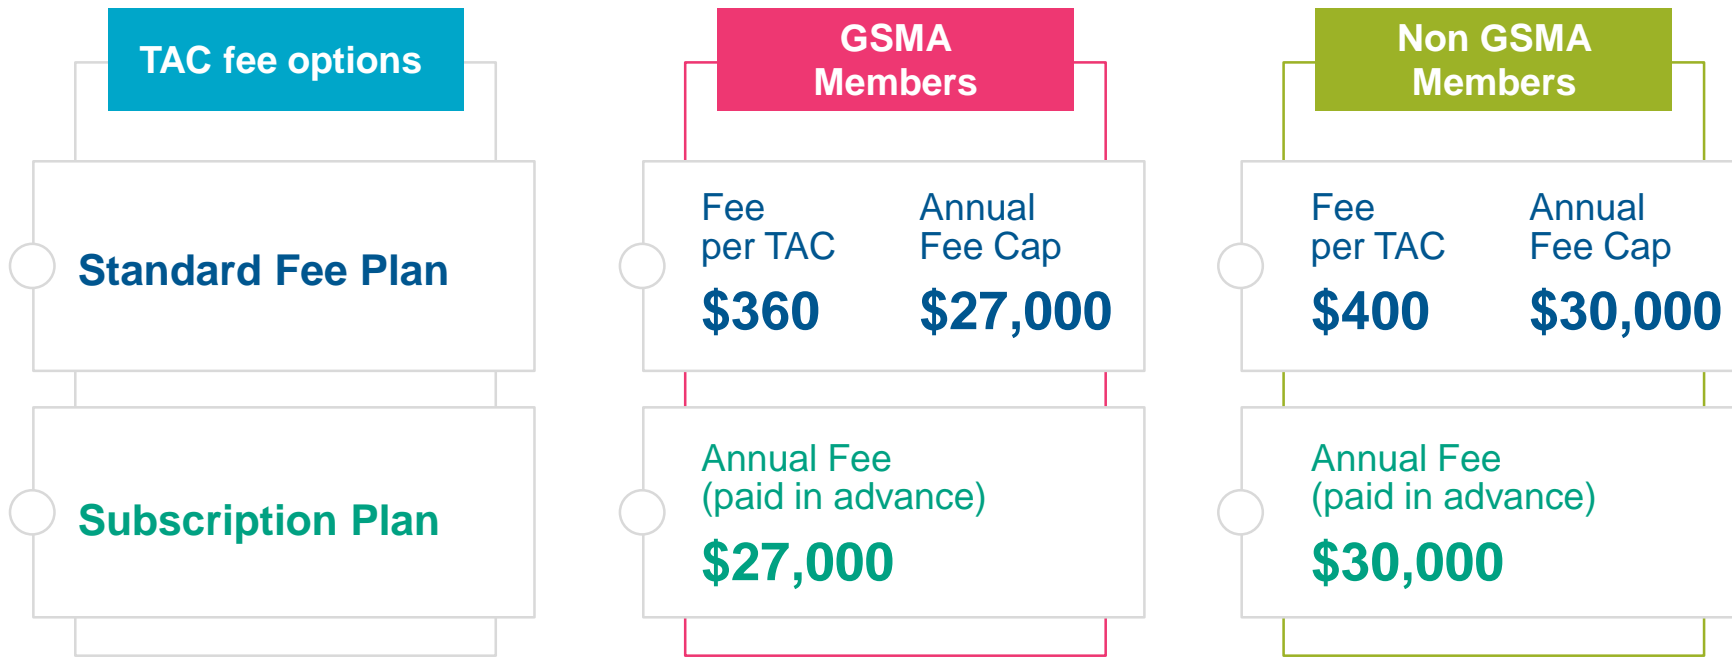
TAC fee options

Standard Fee Plan

Subscription Plan

GSMA Members

Fee per TAC
$360

Annual Fee Cap
$27,000

Annual Fee (paid in advance)
$27,000

Non GSMA Members

Fee per TAC
$400

Annual Fee Cap
$30,000

Annual Fee (paid in advance)
$30,000